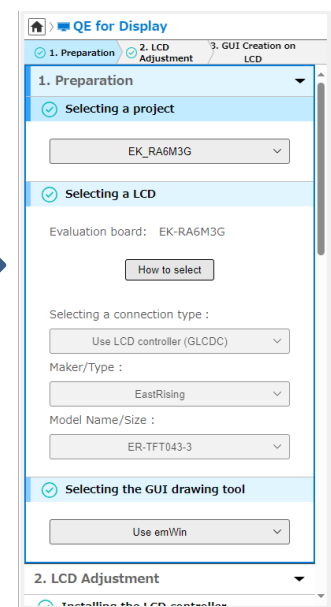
QE for Display

1. Preparation
2. LCD Adjustment
3. GUI Creation on LCD

1. Preparation

Selecting a project

EK_RA6M3G

Selecting a LCD

Evaluation board: EK-RA6M3G

How to select

Selecting a connection type :

Use LCD controller (GLCDC)

Maker/Type :

EastRising

Model Name/Size :

ER-TFT043-3

Selecting the GUI drawing tool

Use emWin

2. LCD Adjustment

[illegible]